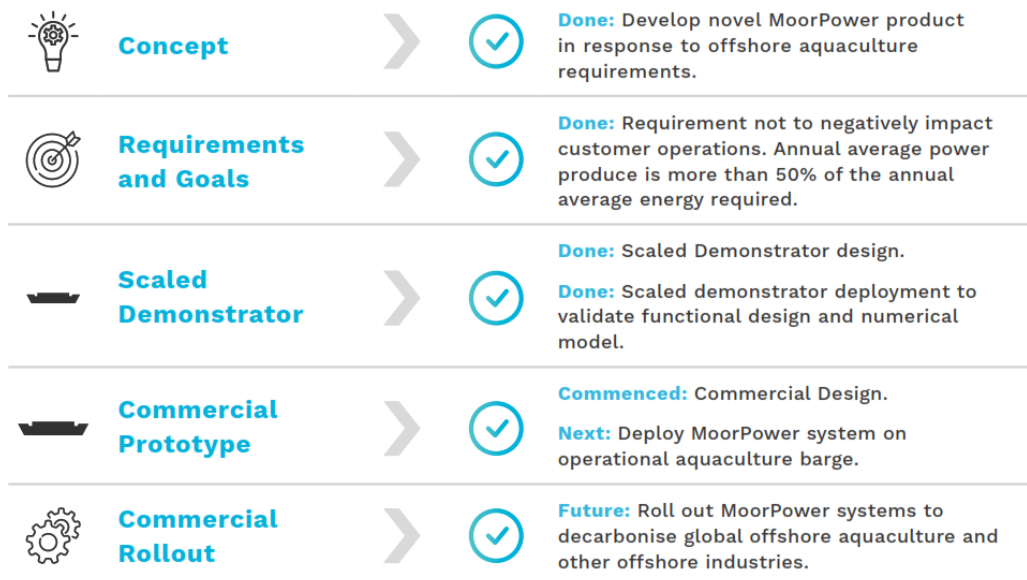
Concept

Done: Develop novel MoorPower product in response to offshore aquaculture requirements.

Requirements and Goals

Done: Requirement not to negatively impact customer operations. Annual average power produce is more than 50% of the annual average energy required.

Scaled Demonstrator

Done: Scaled Demonstrator design.

Done: Scaled demonstrator deployment to validate functional design and numerical model.

Commercial Prototype

Commenced: Commercial Design.

Next: Deploy MoorPower system on operational aquaculture barge.

Commercial Rollout

Future: Roll out MoorPower systems to decarbonise global offshore aquaculture and other offshore industries.